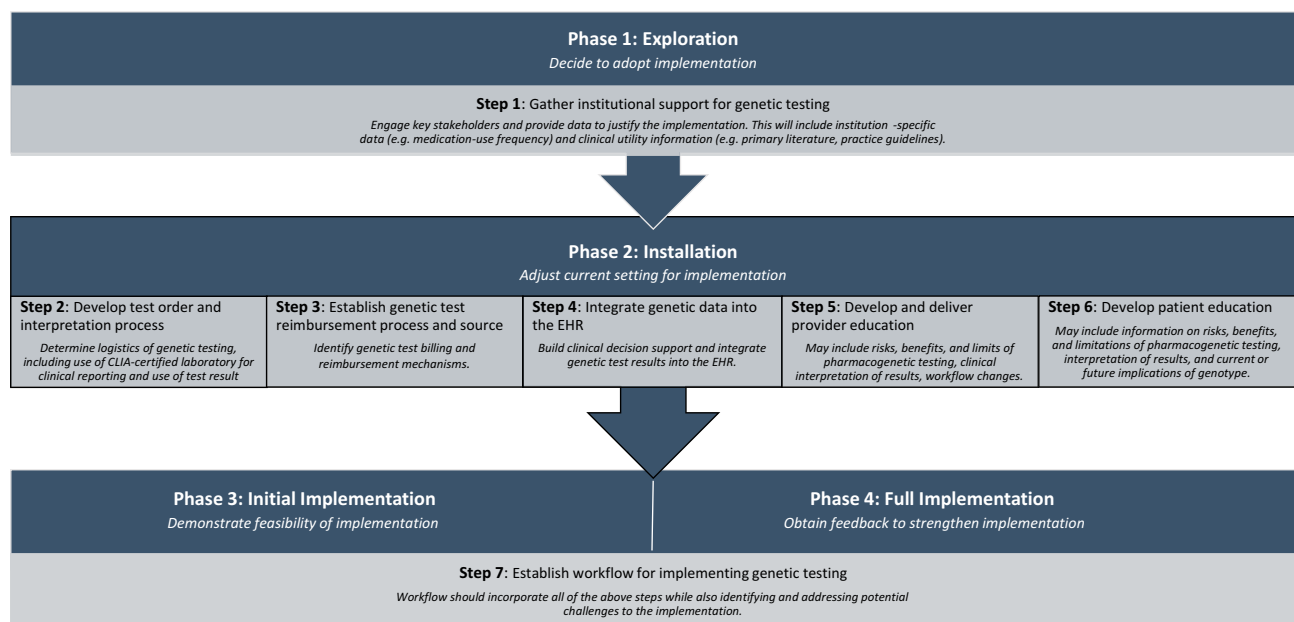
Phase 1: Exploration
Decide to adopt implementation

Step 1: Gather institutional support for genetic testing
Engage key stakeholders and provide data to justify the implementation. This will include institution -specific data (e.g. medication-use frequency) and clinical utility information (e.g. primary literature, practice guidelines).

Phase 2: Installation
Adjust current setting for implementation

Step 2: Develop test order and interpretation process
Determine logistics of genetic testing, including use of CLIA-certified laboratory for clinical reporting and use of test result

Step 3: Establish genetic test reimbursement process and source
Identify genetic test billing and reimbursement mechanisms.

Step 4: Integrate genetic data into the EHR
Build clinical decision support and integrate genetic test results into the EHR.

Step 5: Develop and deliver provider education
May include risks, benefits, and limits of pharmacogenetic testing, clinical interpretation of results, workflow changes.

Step 6: Develop patient education
May include information on risks, benefits, and limitations of pharmacogenetic testing, interpretation of results, and current or future implications of genotype.

Phase 3: Initial Implementation
Demonstrate feasibility of implementation

Phase 4: Full Implementation
Obtain feedback to strengthen implementation

Step 7: Establish workflow for implementing genetic testing
Workflow should incorporate all of the above steps while also identifying and addressing potential challenges to the implementation.